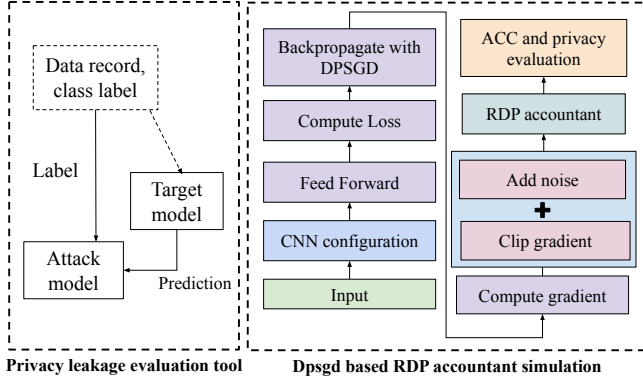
Data record, class label

Label

Target model

Attack model

Prediction

Privacy leakage evaluation tool

Backpropagate with DPSGD

Compute Loss

Feed Forward

CNN configuration

Input

ACC and privacy evaluation

RDP accountant

Add noise

+

Clip gradient

Compute gradient

Dpsgd based RDP accountant simulation